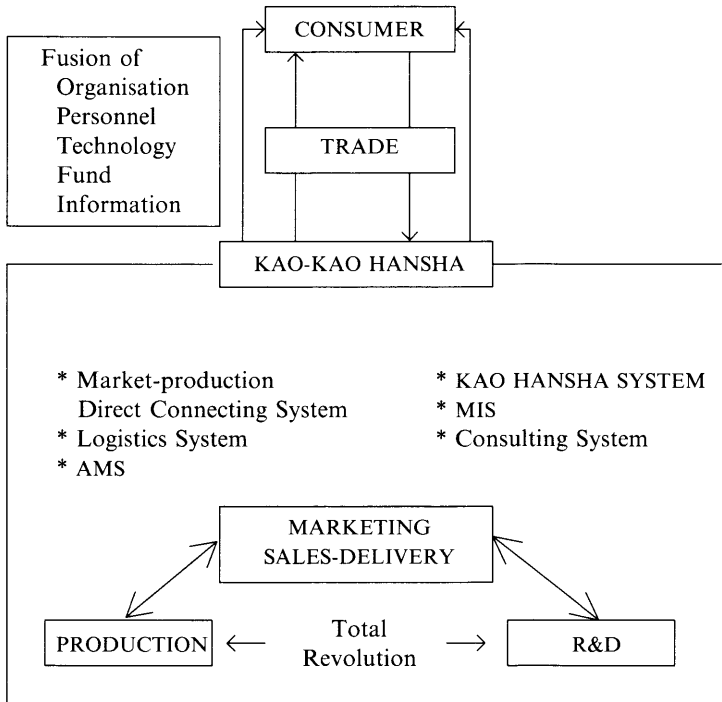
Fusion of
Organisation
Personnel
Technology
Fund
Information

CONSUMER

TRADE

KAO-KAO HANSHA

* Market-production Direct Connecting System
* Logistics System
* AMS

* KAO HANSHA SYSTEM
* MIS
* Consulting System

MARKETING
SALES-DELIVERY

PRODUCTION

Total Revolution

R&D